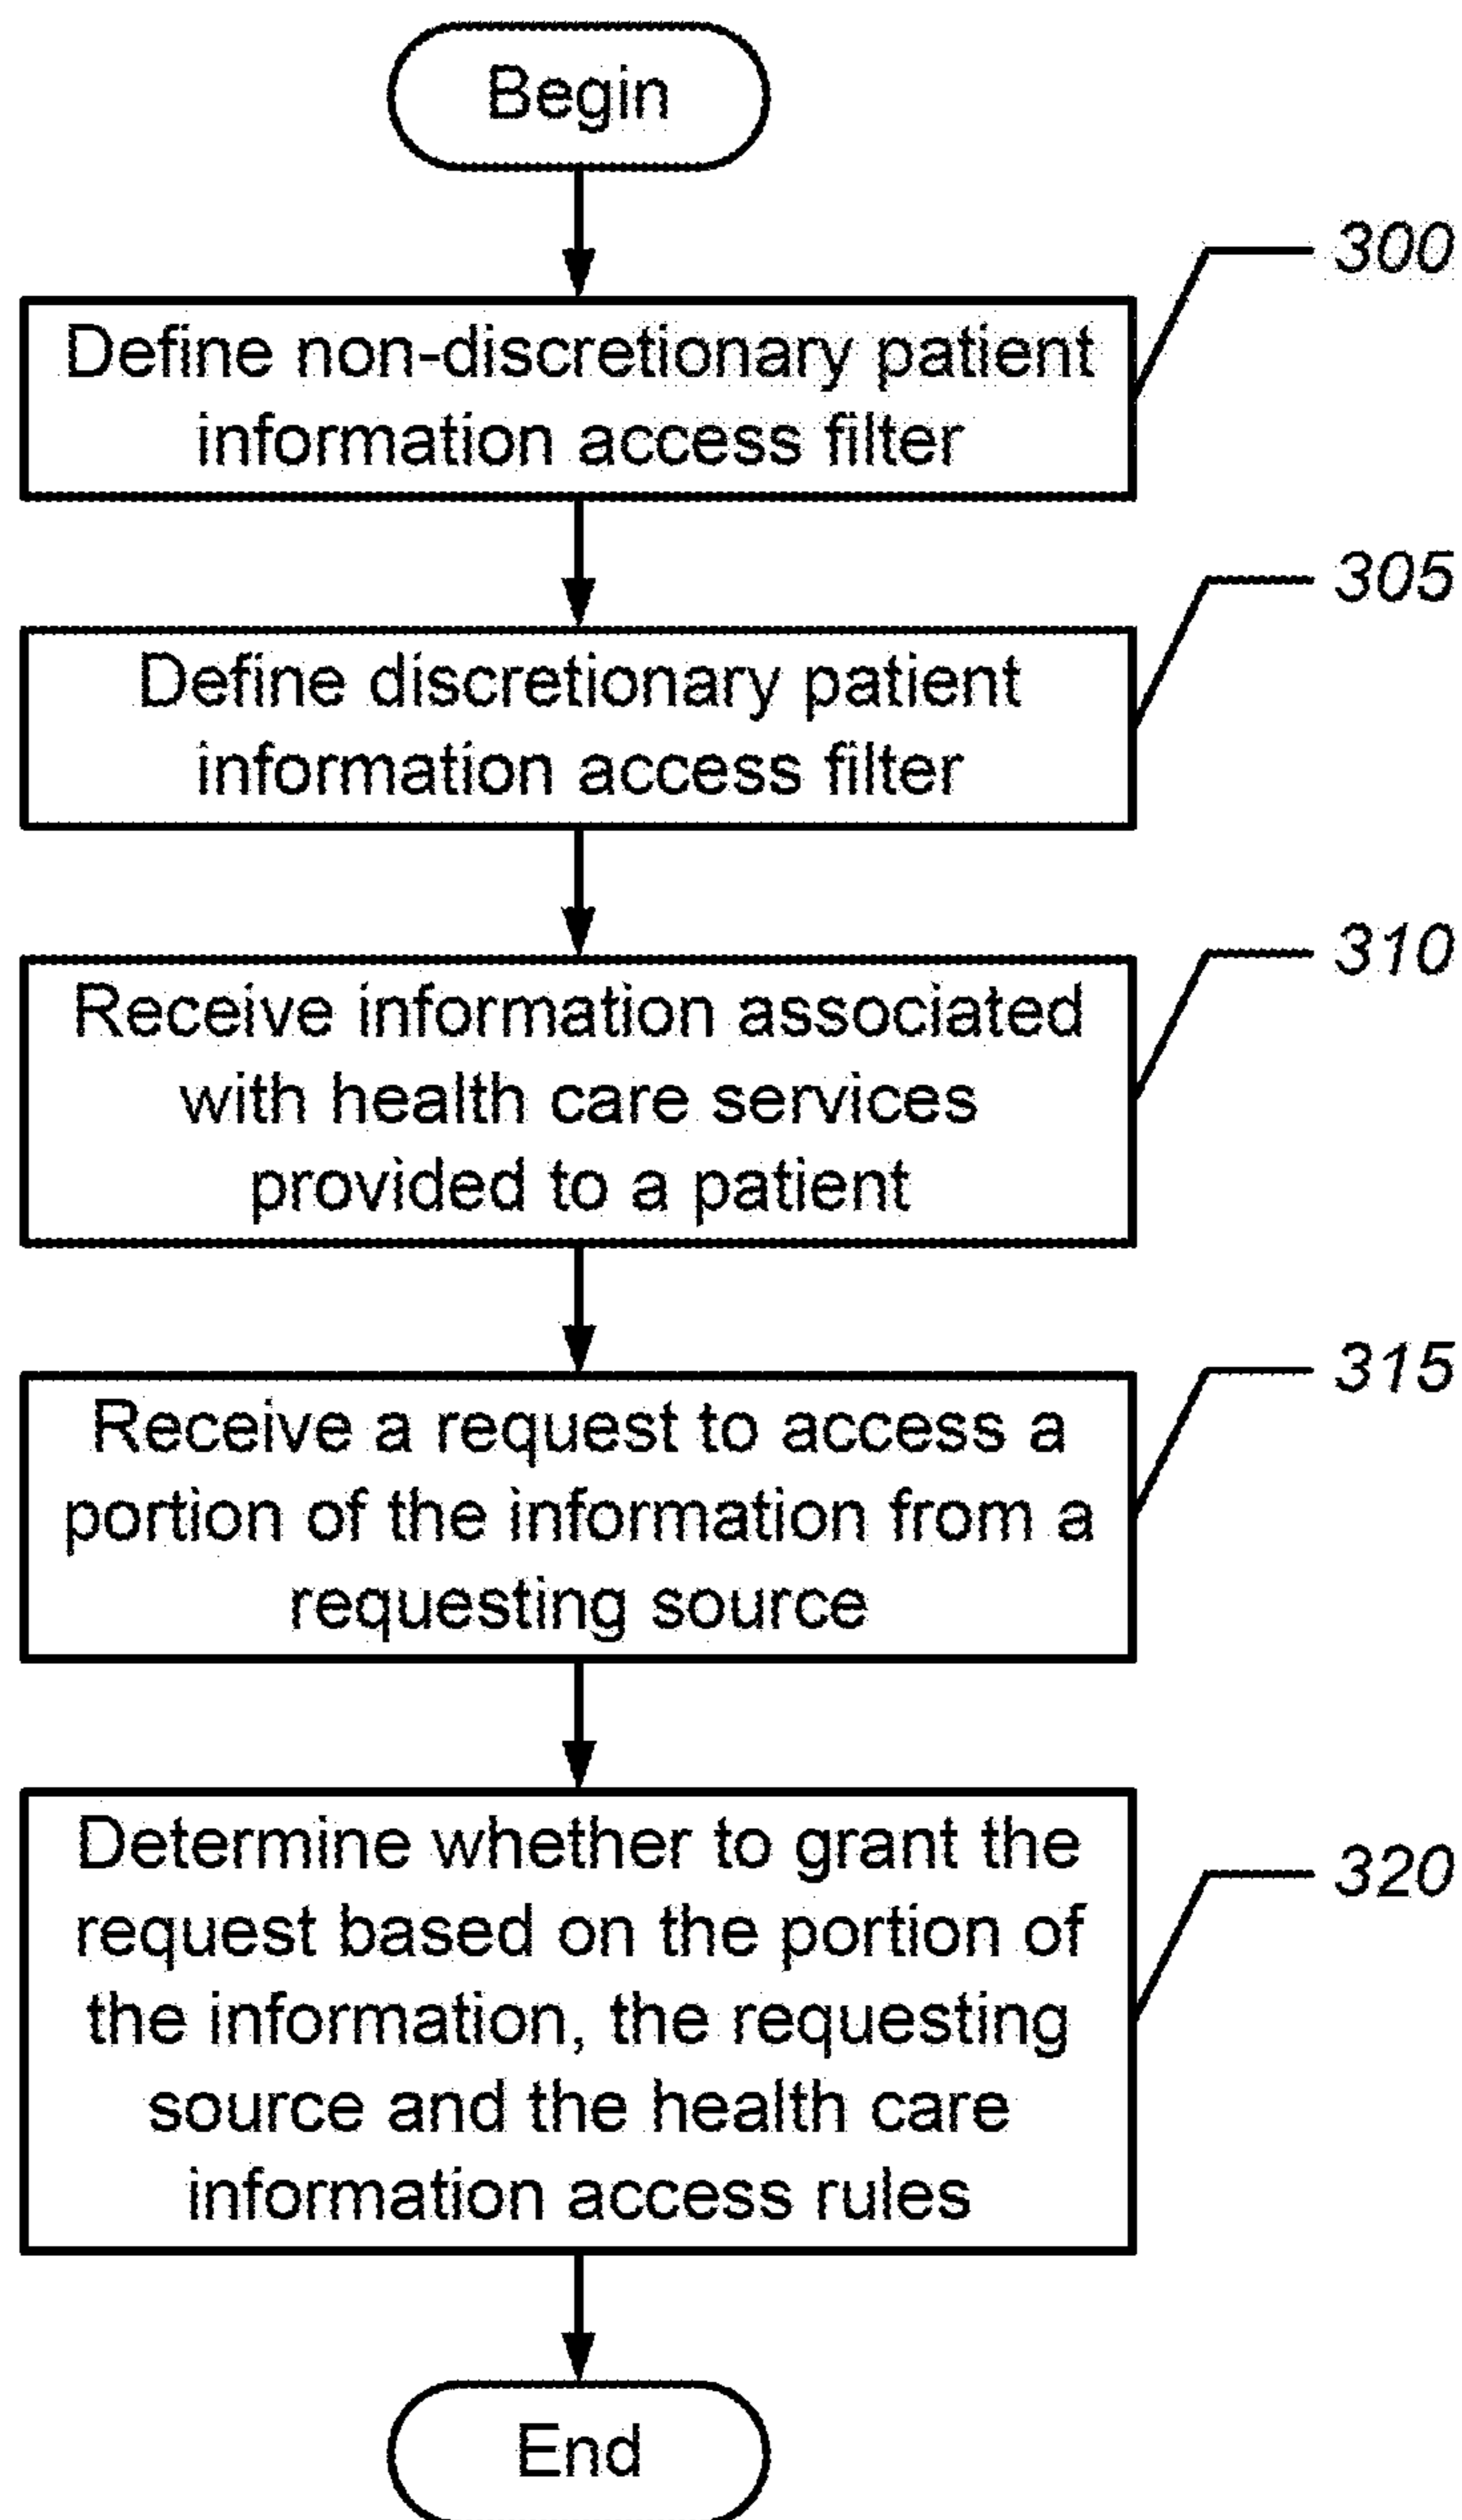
Begin

300

Define non-discretionary patient information access filter

305

Define discretionary patient information access filter

310

Receive information associated with health care services provided to a patient

315

Receive a request to access a portion of the information from a requesting source

320

Determine whether to grant the request based on the portion of the information, the requesting source and the health care information access rules

End